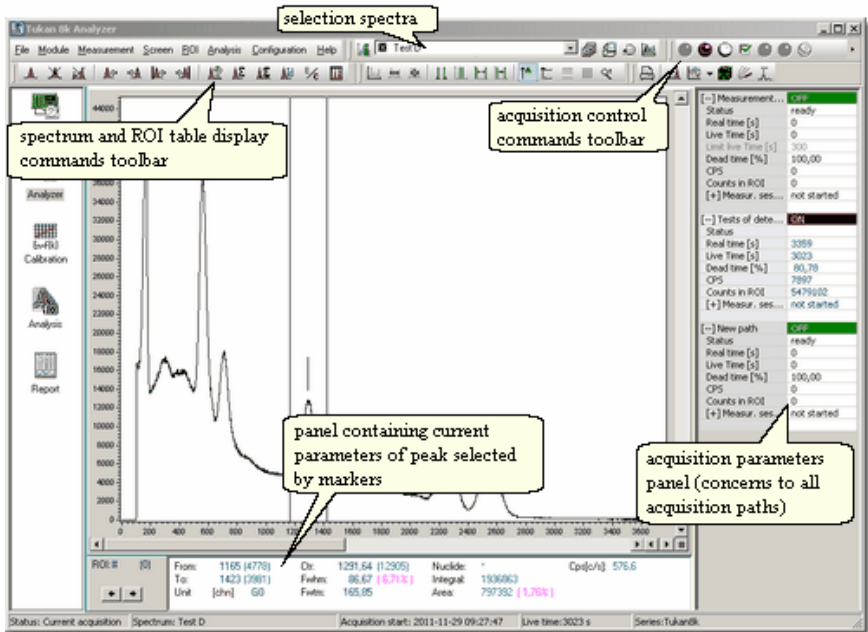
Tukan 8k Analyzer

selection spectra

File Module Measurement Screen ROI Analysis Configuration Help

Test D

spectrum and ROI table display commands toolbar

acquisition control commands toolbar

Analyzer

Calibration

Analysis

Report

| [--] Measurement... | OFF |
|---|---|
| Status | ready |
| Real time [s] | 0 |
| Live Time [s] | 0 |
| Limit live Time [s] | 300 |
| Dead time [%] | 100,00 |
| CPS | 0 |
| Counts in ROI | 0 |
| [+] Measur. ses... | not started |

| [--] Tests of dete... | ON |
|---|---|
| Status | |
| Real time [s] | 3359 |
| Live Time [s] | 3023 |
| Dead time [%] | 80,78 |
| CPS | 7897 |
| Counts in ROI | 5479102 |
| [+] Measur. ses... | not started |

| [--] New path | OFF |
|---|---|
| Status | ready |
| Real time [s] | 0 |
| Live Time [s] | 0 |
| Dead time [%] | 100,00 |
| CPS | 0 |
| Counts in ROI | 0 |
| [+] Measur. ses... | not started |

44000 42000 36000 34000 32000 30000 28000 26000 24000 22000 20000 18000 16000 14000 12000 10000 8000 6000 4000 2000 0

0 200 400 600 800 1000 1200 1400 1600 1800 2000 2200 2400 2600 2800 3000 3200 3400 3600

panel containing current parameters of peak selected by markers

acquisition parameters panel (concerns to all acquisition paths)

ROI # [0]

From: 1165 (4778) Ctr: 1291,64 (12905) Nuclide: * Cps[c/s]: 576.6
To: 1423 (3981) Fwhm: 86,67 (6,71%) Integral: 1936863
Unit [chn] G0 Fwtm: 165,85 Area: 797392 (1,76%)

Status: Current acquisition | Spectrum: Test D | Acquisition start: 2011-11-29 09:27:47 | Live time:3023 s | Series:Tukan8k